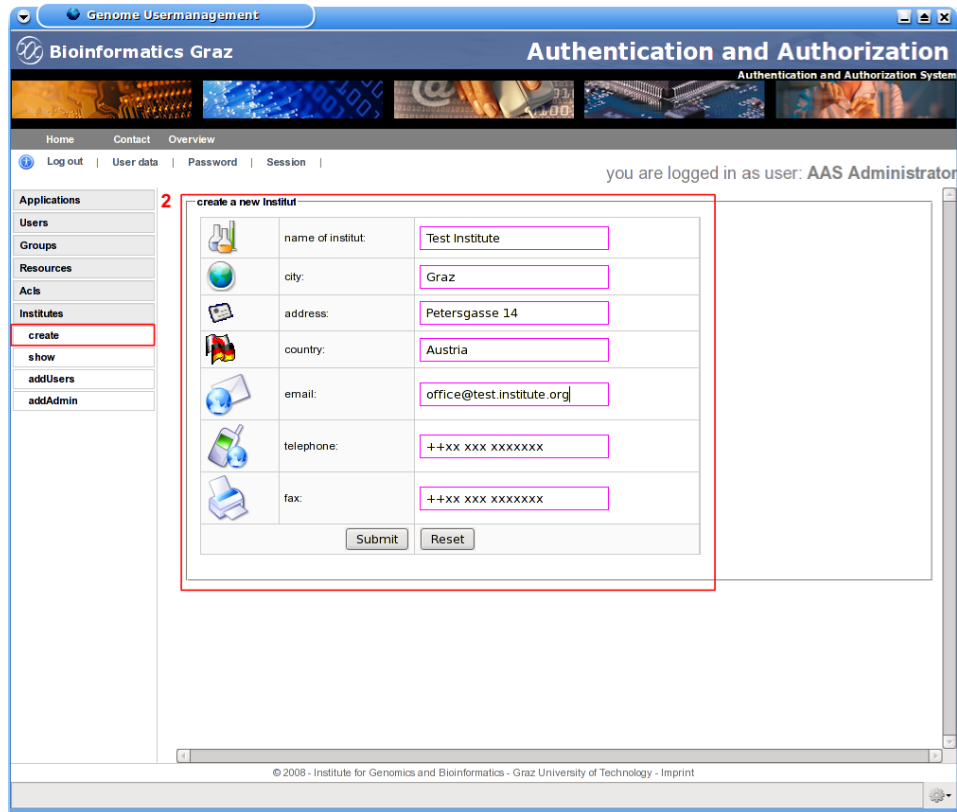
Genome Usermanagement

Bioinformatics Graz

Authentication and Authorization

Authentication and Authorization System

Home Contact Overview

Log out | User data | Password | Session |

you are logged in as user: AAS Administrator

Applications
Users
Groups
Resources
Acls
Institutes
create
show
addUsers
addAdmin

2

create a new Institut

| | name of institut: | Test Institute |
|---|---|---|
| | city: | Graz |
| | address: | Petersgasse 14 |
| | country: | Austria |
| | email: | office@test.institute.org |
| | telephone: | ++xx xxx xxxxxxx |
| | fax: | ++xx xxx xxxxxxx |
| | Submit | Reset |

© 2008 - Institute for Genomics and Bioinformatics - Graz University of Technology - Imprint